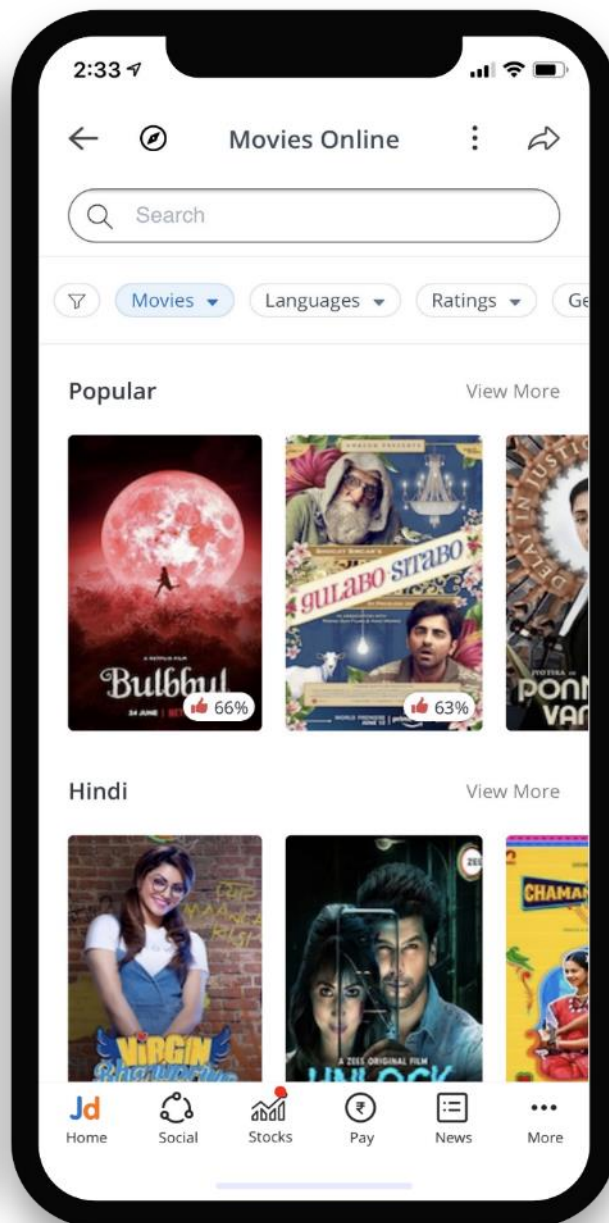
2:33

Movies Online

Search

Movies Languages Ratings Ge

Popular View More

A NETFLIX FILM
Bulbbul
24 JUNE | NETFLIX
66%

AMAZON PRESENTS
SHOOJIT SIRCAR'S
gulabo sitabo
63%
WORLD PREMIERE JUNE 12 prime video

DELAY IN JUSTICE
PON VA

Hindi View More

VIRGIN

A ZEE5 ORIGINAL FILM
UNLOCK

CHAMAN

Jd Home Social Stocks Pay News More